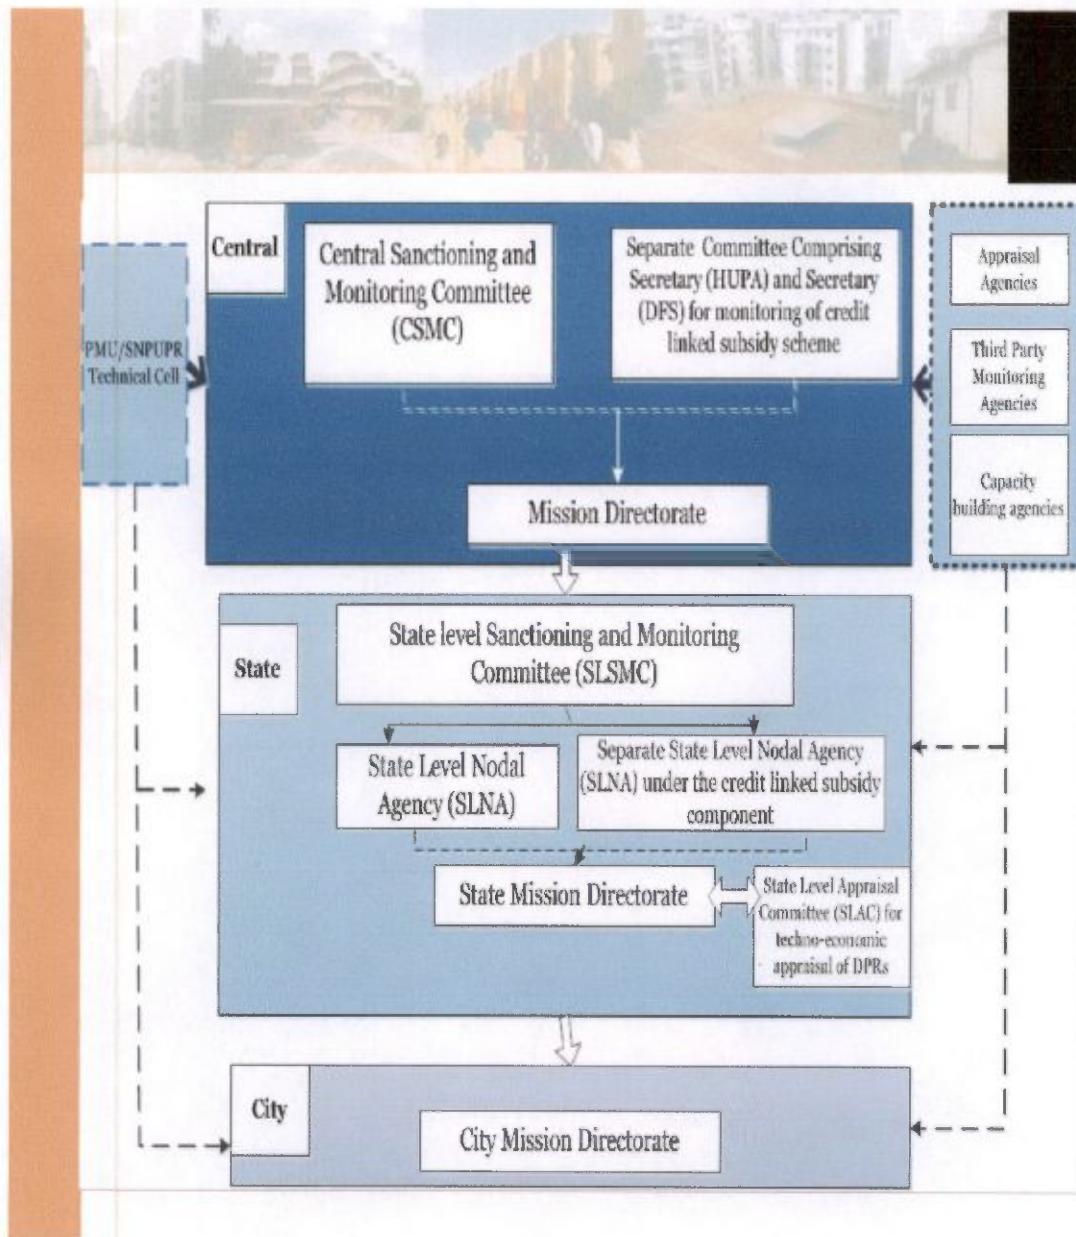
Central

Central Sanctioning and Monitoring Committee (CSMC)

Separate Committee Comprising Secretary (HUPA) and Secretary (DFS) for monitoring of credit linked subsidy scheme

PMU/SNPUPR Technical Cell

Appraisal Agencies

Third Party Monitoring Agencies

Capacity building agencies

Mission Directorate

State

State level Sanctioning and Monitoring Committee (SLSMC)

State Level Nodal Agency (SLNA)

Separate State Level Nodal Agency (SLNA) under the credit linked subsidy component

State Mission Directorate

State Level Appraisal Committee (SLAC) for techno-economic appraisal of DPRs

City

City Mission Directorate